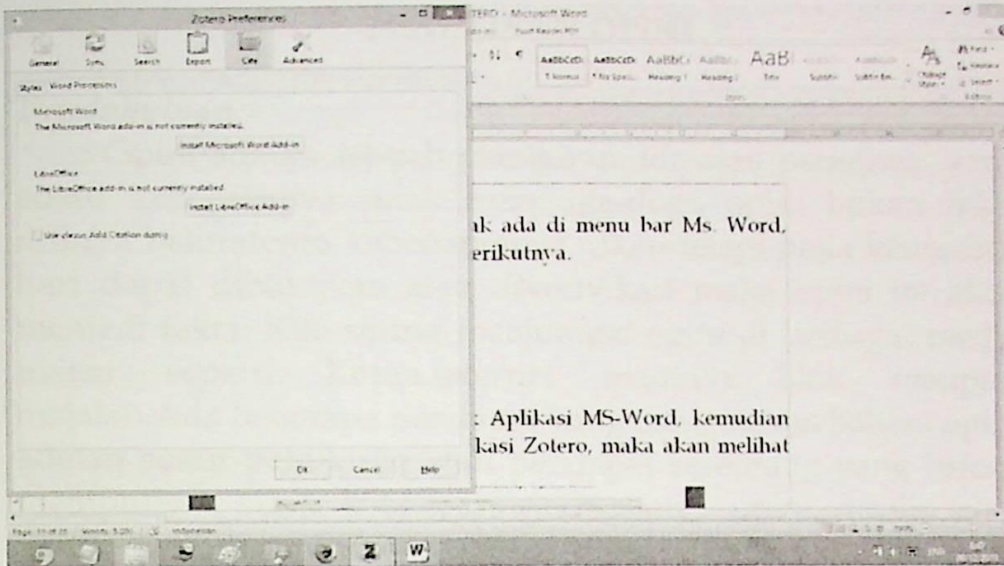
Zotero Preferences

General Sync Search Export Cite Advanced

Styles Word Processors

Microsoft Word
The Microsoft Word add-in is not currently installed.
Install Microsoft Word Add-in

LibreOffice
The LibreOffice add-in is not currently installed.
Install LibreOffice Add-in

Use classic Add Citation dialog

OK Cancel Help

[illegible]TERO - Microsoft Word

AaBbCcDc AaBbCcDc AaBbC AaBbC AaB
¶ Normal ¶ No Spaci... Heading 1 Heading 2 Title Subtitle Subtle Em... Change Styles

Find Replace Select

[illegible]k ada di menu bar Ms. Word, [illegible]erikutnya.

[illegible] Aplikasi MS-Word, kemudian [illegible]kasi Zotero, maka akan melihat

Page: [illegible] Words: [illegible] Indonesian